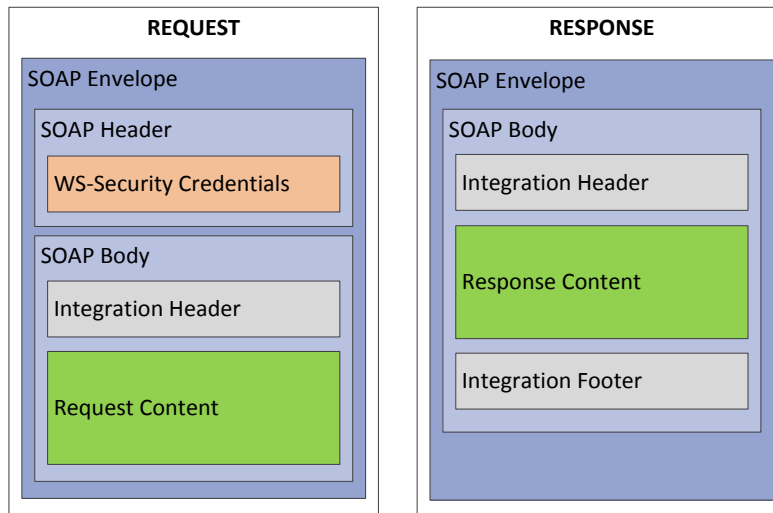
REQUEST

SOAP Envelope

SOAP Header

WS-Security Credentials

SOAP Body

Integration Header

Request Content

RESPONSE

SOAP Envelope

SOAP Body

Integration Header

Response Content

Integration Footer